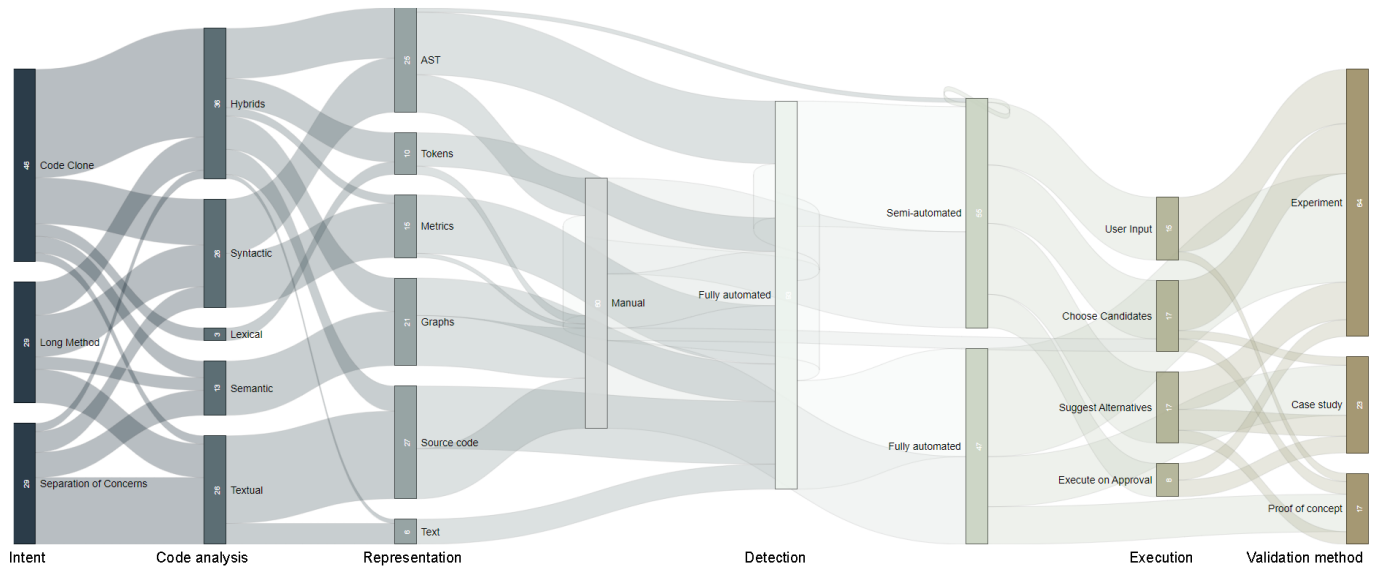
48 Code Clone
29 Long Method
29 Separation of Concerns

36 Hybrids
26 Syntactic
3 Lexical
13 Semantic
26 Textual

25 AST
10 Tokens
16 Metrics
21 Graphs
27 Source code
6 Text

60 Manual
Fully automated 93

Semi-automated 55
Fully automated 47

User Input 15
Choose Candidates 17
Suggest Alternatives 17
Execute on Approval 8

Experiment 64
Case study 23
Proof of concept 17

Intent
Code analysis
Representation
Detection
Execution
Validation method